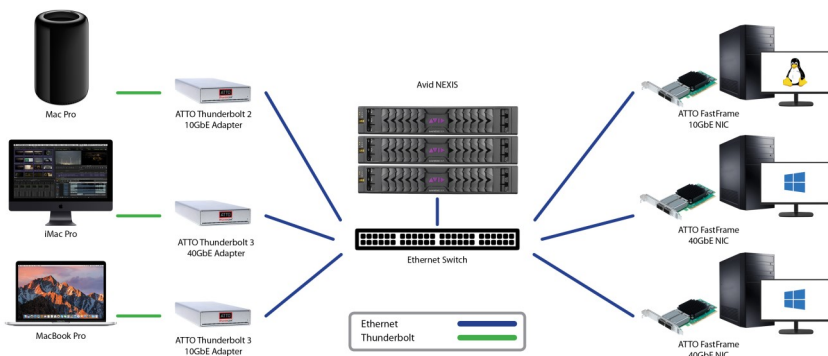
Mac Pro

ATTO Thunderbolt 2
10GbE Adapter

Avid NEXIS

ATTO FastFrame
10GbE NIC

iMac Pro

ATTO Thunderbolt 3
40GbE Adapter

Ethernet Switch

ATTO FastFrame
40GbE NIC

MacBook Pro

ATTO Thunderbolt 3
10GbE Adapter

Ethernet
Thunderbolt

ATTO FastFrame
40GbE NIC